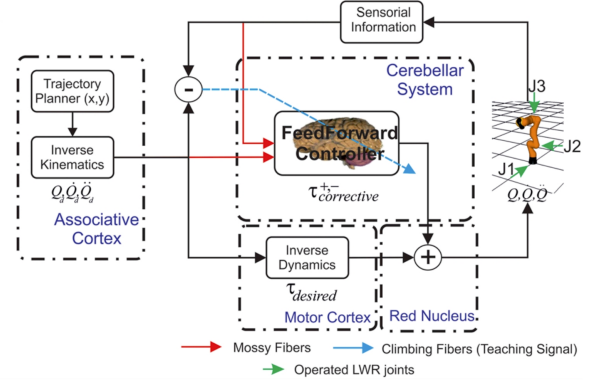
Sensorial Information

Trajectory Planner (x,y)

Inverse Kinematics

$Q_d \dot{Q}_d \ddot{Q}_d$

Associative Cortex

-

Cerebellar System

FeedForward Controller

$\tau^{+,-}_{corrective}$

J3

J2

J1

$Q, \dot{Q}, \ddot{Q}$

Inverse Dynamics

$\tau_{desired}$

Motor Cortex

+

Red Nucleus

Mossy Fibers

Climbing Fibers (Teaching Signal)

Operated LWR joints